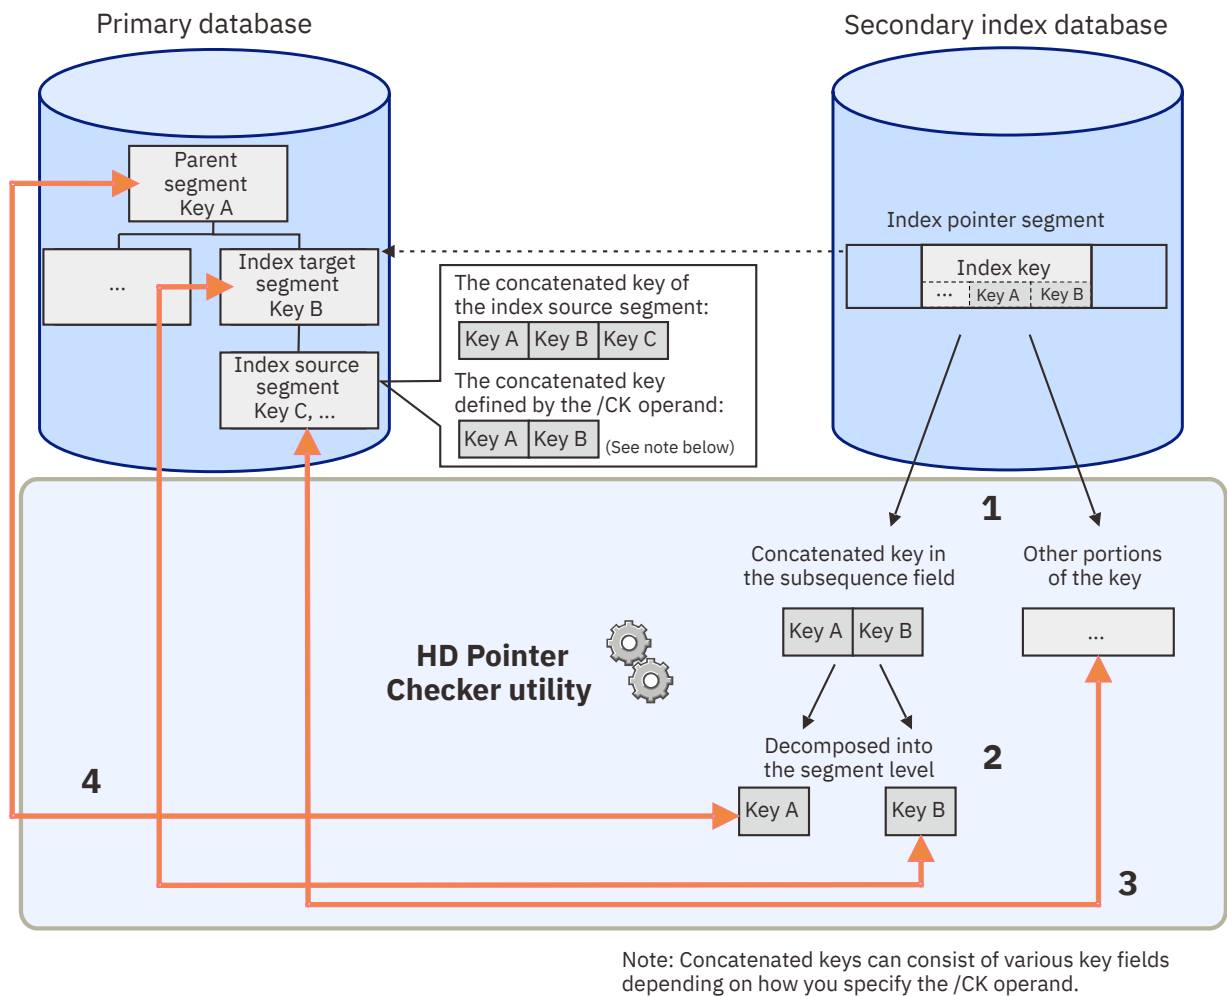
Primary database

Secondary index database

Parent segment Key A

...

Index target segment Key B

Index source segment Key C, ...

The concatenated key of the index source segment:

| Key A | Key B | Key C |
|---|---|---|

The concatenated key defined by the /CK operand:

| Key A | Key B |
|---|---|

(See note below)

Index pointer segment

Index key

... Key A Key B

1

Concatenated key in the subsequence field

| Key A | Key B |
|---|---|

Other portions of the key

...

HD Pointer Checker utility

Decomposed into the segment level

2

4

Key A

Key B

3

Note: Concatenated keys can consist of various key fields depending on how you specify the /CK operand.